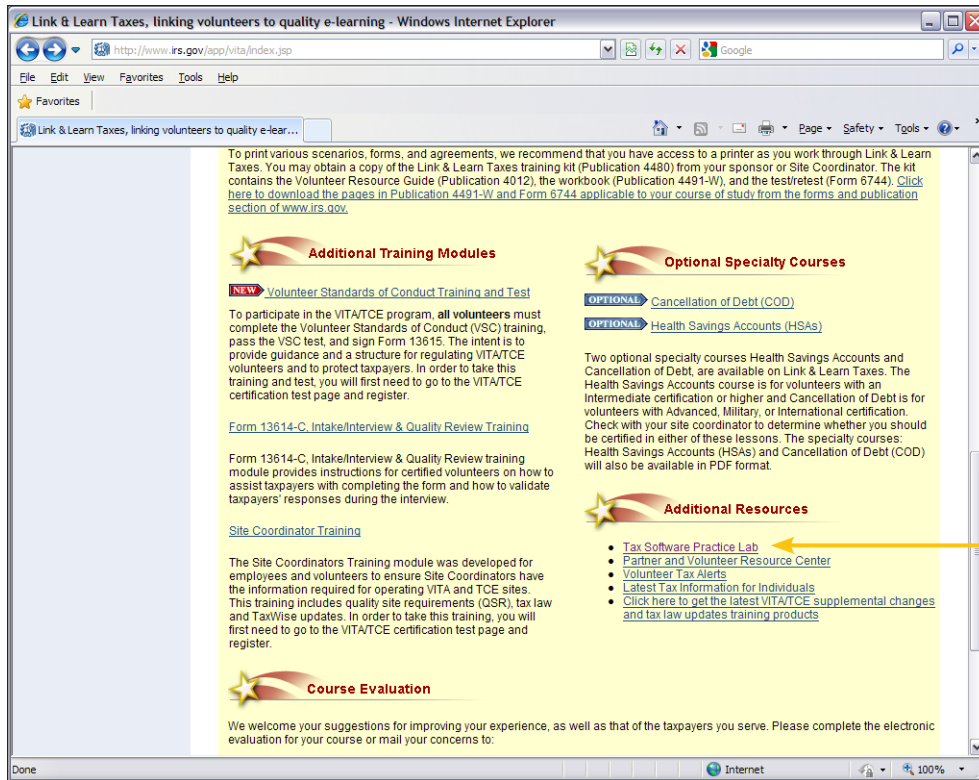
Link & Learn Taxes, linking volunteers to quality e-learning - Windows Internet Explorer

http://www.irs.gov/app/vita/index.jsp

Google

File Edit View Favorites Tools Help

Favorites

Link & Learn Taxes, linking volunteers to quality e-lear...

Page Safety Tools

To print various scenarios, forms, and agreements, we recommend that you have access to a printer as you work through Link & Learn Taxes. You may obtain a copy of the Link & Learn Taxes training kit (Publication 4480) from your sponsor or Site Coordinator. The kit contains the Volunteer Resource Guide (Publication 4012), the workbook (Publication 4491-W), and the test/retest (Form 6744). Click here to download the pages in Publication 4491-W and Form 6744 applicable to your course of study from the forms and publication section of www.irs.gov.

Additional Training Modules

NEW Volunteer Standards of Conduct Training and Test

To participate in the VITA/TCE program, all volunteers must complete the Volunteer Standards of Conduct (VSC) training, pass the VSC test, and sign Form 13615. The intent is to provide guidance and a structure for regulating VITA/TCE volunteers and to protect taxpayers. In order to take this training and test, you will first need to go to the VITA/TCE certification test page and register.

Form 13614-C, Intake/Interview & Quality Review Training

Form 13614-C, Intake/Interview & Quality Review training module provides instructions for certified volunteers on how to assist taxpayers with completing the form and how to validate taxpayers' responses during the interview.

Site Coordinator Training

The Site Coordinators Training module was developed for employees and volunteers to ensure Site Coordinators have the information required for operating VITA and TCE sites. This training includes quality site requirements (QSR), tax law and TaxWise updates. In order to take this training, you will first need to go to the VITA/TCE certification test page and register.

Optional Specialty Courses

OPTIONAL Cancellation of Debt (COD)

OPTIONAL Health Savings Accounts (HSAs)

Two optional specialty courses Health Savings Accounts and Cancellation of Debt, are available on Link & Learn Taxes. The Health Savings Accounts course is for volunteers with an Intermediate certification or higher and Cancellation of Debt is for volunteers with Advanced, Military, or International certification. Check with your site coordinator to determine whether you should be certified in either of these lessons. The specialty courses: Health Savings Accounts (HSAs) and Cancellation of Debt (COD) will also be available in PDF format.

Additional Resources

- Tax Software Practice Lab
- Partner and Volunteer Resource Center
- Volunteer Tax Alerts
- Latest Tax Information for Individuals
- Click here to get the latest VITA/TCE supplemental changes and tax law updates training products

Course Evaluation

We welcome your suggestions for improving your experience, as well as that of the taxpayers you serve. Please complete the electronic evaluation for your course or mail your concerns to:

Done

Internet

100%